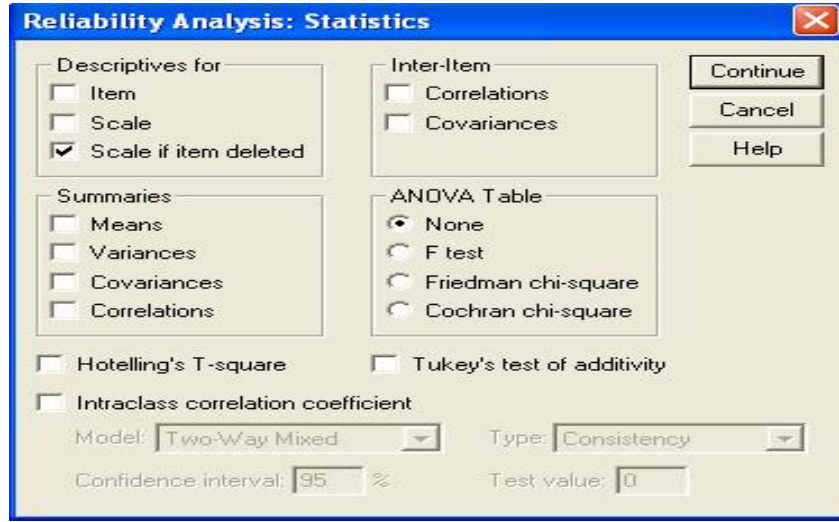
Reliability Analysis: Statistics

Descriptives for
Item
Scale
Scale if item deleted

Inter-Item
Correlations
Covariances

Continue
Cancel
Help

Summaries
Means
Variances
Covariances
Correlations

ANOVA Table
None
F test
Friedman chi-square
Cochran chi-square

Hotelling's T-square
Tukey's test of additivity

Intraclass correlation coefficient

Model: Two-Way Mixed
Type: Consistency

Confidence interval: 95 %
Test value: 0